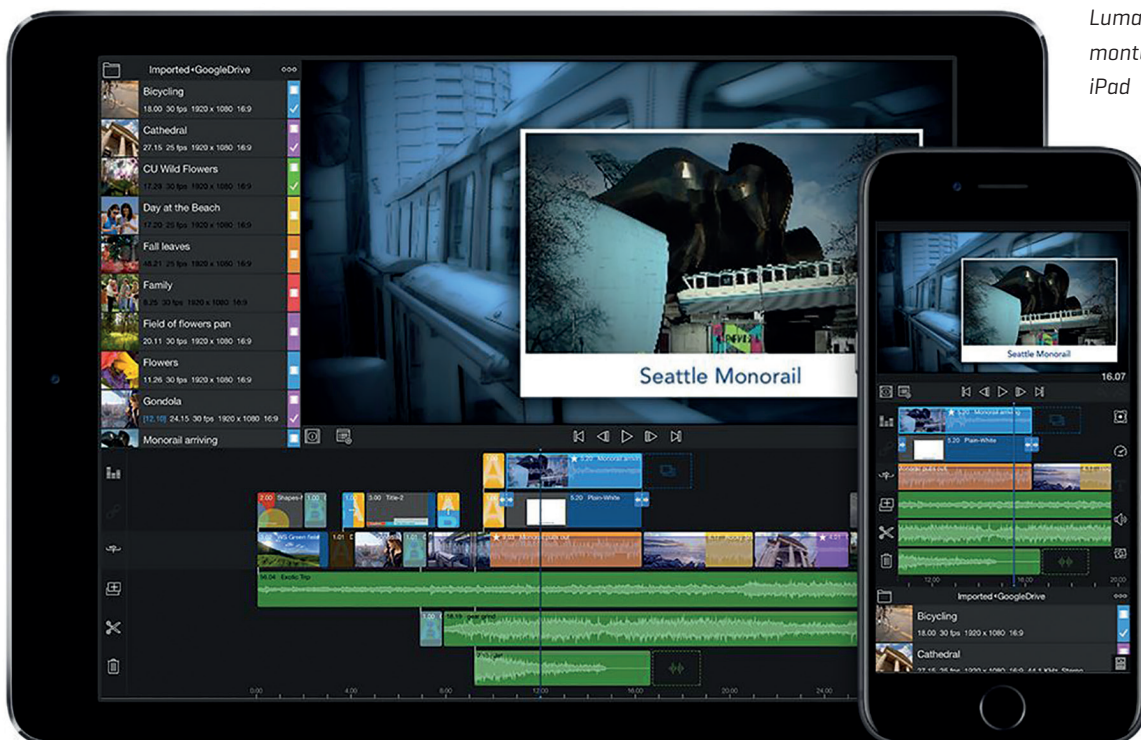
Luma
mont
iPad

Imported•GoogleDrive
Bicycling
18.00 30 fps 1920 x 1080 16:9
Cathedral
27.15 25 fps 1920 x 1080 16:9
CU Wild Flowers
17.29 30 fps 1920 x 1080 16:9
Day at the Beach
17.20 25 fps 1920 x 1080 16:9
Fall leaves
48.21 25 fps 1920 x 1080 16:9
Family
8.25 30 fps 1920 x 1080 16:9
Field of flowers pan
20.11 30 fps 1920 x 1080 16:9
Flowers
11.26 30 fps 1920 x 1080 16:9
Gondola
[12.10] 24.15 30 fps 1920 x 1080 16:9
Monorail arriving

Seattle Monorail

5.20 Plain-White
3.00 Title-2
2.00 Shapes-f
18.04 Exotic Trip
0:00
4:00
8:00
12:00
16:00
20:00
24:00

Seattle Monorail
16.07
5.20 Monorail arriving
5.20 Plain-White
12:00
16:00
20:00
Imported•GoogleDrive
Bicycling
18.00 30 fps 1920 x 1080 16:9
Cathedral
27.15 25 fps 1920 x 1080 16:9 44.1 KHz Stereo